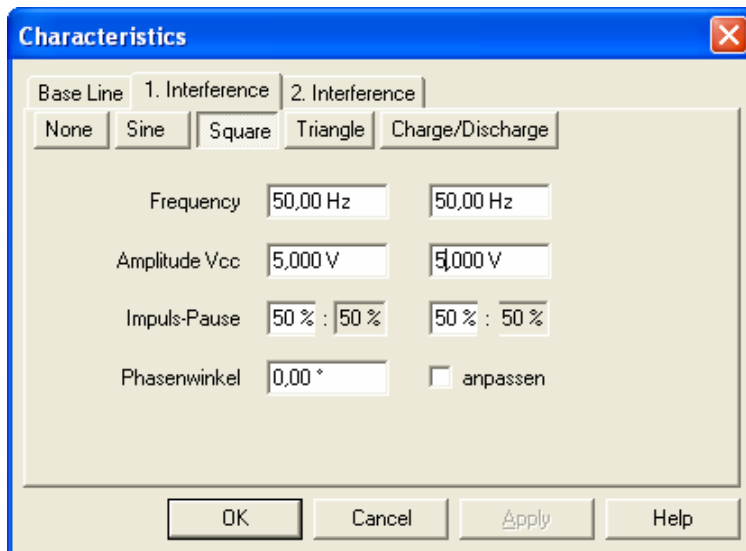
Characteristics

Base Line | 1. Interference | 2. Interference

None | Sine | Square | Triangle | Charge/Discharge

Frequency 50,00 Hz 50,00 Hz

Amplitude Vcc 5,000 V 5,000 V

Impuls-Pause 50 % : 50 % 50 % : 50 %

Phasenwinkel 0,00 ° anpassen

OK | Cancel | Apply | Help